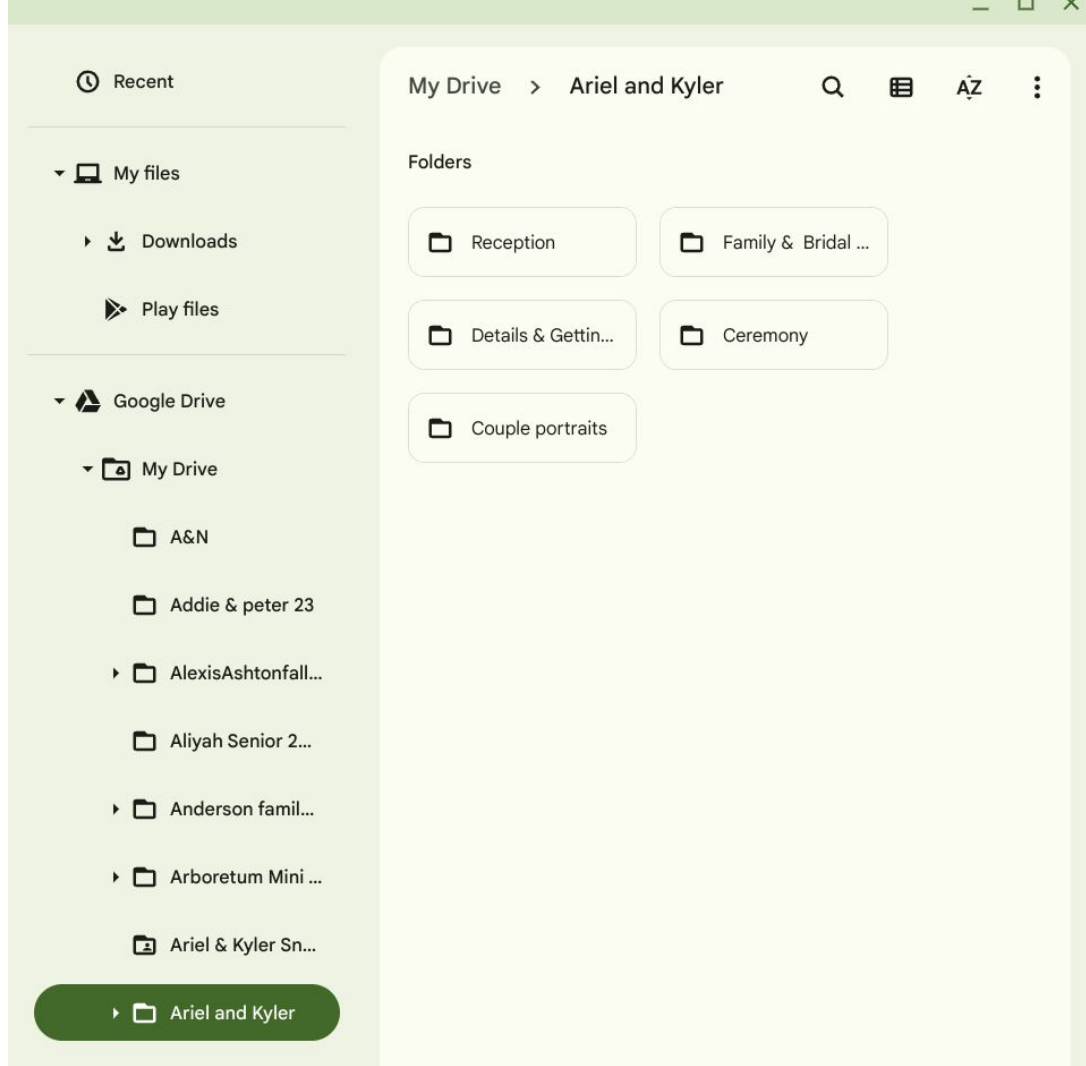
Recent

My files

Downloads

Play files

Google Drive

My Drive

A&N

Addie & peter 23

AlexisAshtonfall...

Aliyah Senior 2...

Anderson famil...

Arboretum Mini ...

Ariel & Kyler Sn...

Ariel and Kyler

My Drive > Ariel and Kyler

AZ

Folders

Reception

Family & Bridal ...

Details & Gettin...

Ceremony

Couple portraits